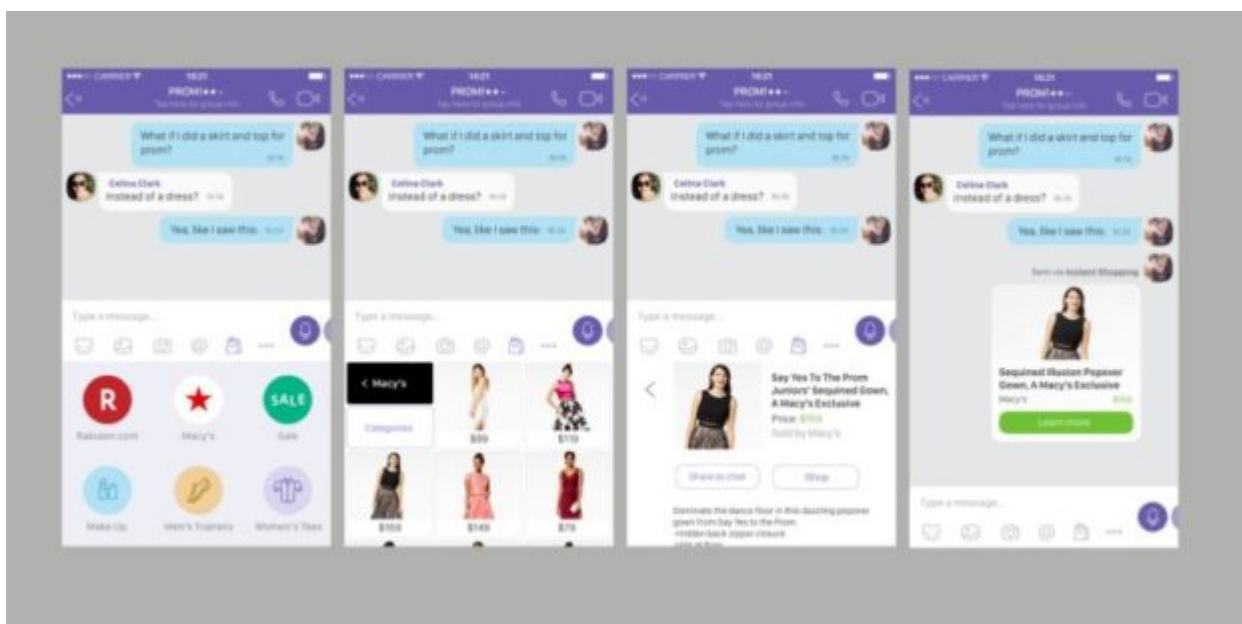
●●●○○ CARRIER 16:21
PROM!★★~
Tap here for group info

What if I did a skirt and top for prom?

Celina Clark
instead of a dress?

Yes, like I saw this.

Type a message...

R
Rakuten.com

Macy's

SALE
Sale

Make Up

Men's Trainers

Women's Tees

●●●○○ CARRIER 16:21
PROM!★★~
Tap here for group info

What if I did a skirt and top for prom?

Celina Clark
instead of a dress?

Yes, like I saw this.

Type a message...

< Macy's

Categories

$99

$119

$159

$149

$79

●●●○○ CARRIER 16:21
PROM!★★~
Tap here for group info

What if I did a skirt and top for prom?

Celina Clark
instead of a dress?

Yes, like I saw this.

Type a message...

Say Yes To The Prom Juniors' Sequined Gown, A Macy's Exclusive
Price: $159
Sold by Macy's

Share to chat

Shop

Dominate the dance floor in this dazzling popover gown from Say Yes to the Prom
•Hidden back zipper closure
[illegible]

●●●○○ CARRIER 16:21
PROM!★★~
Tap here for group info

What if I did a skirt and top for prom?

Celina Clark
instead of a dress?

Yes, like I saw this.

Sent via Instant Shopping

Sequined Illusion Popover Gown, A Macy's Exclusive
Macy's $159

Learn more

Type a message...